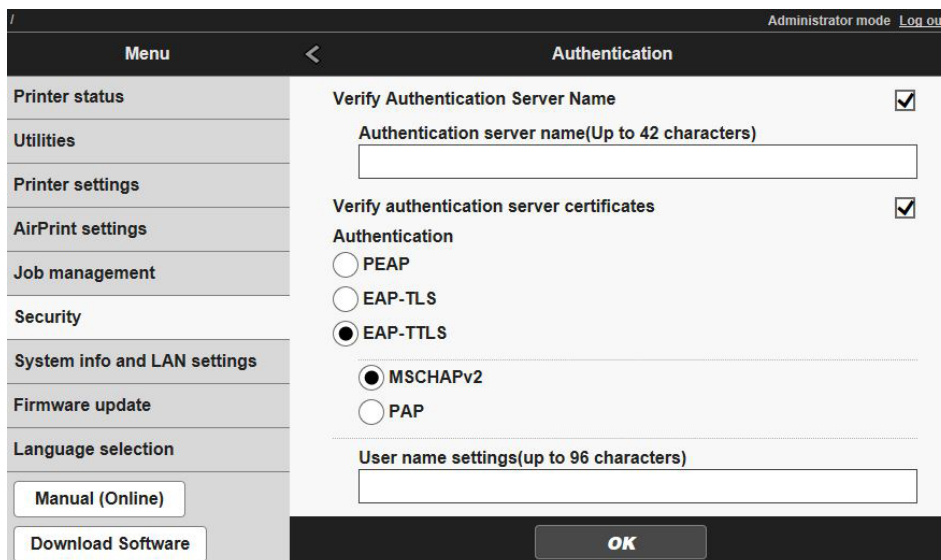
/

Administrator mode Log ou

Menu

<

Authentication

Printer status

Utilities

Printer settings

AirPrint settings

Job management

Security

System info and LAN settings

Firmware update

Language selection

Manual (Online)

Download Software

Verify Authentication Server Name

Authentication server name(Up to 42 characters)

Verify authentication server certificates

Authentication

PEAP

EAP-TLS

EAP-TTLS

MSCHAPv2

PAP

User name settings(up to 96 characters)

OK